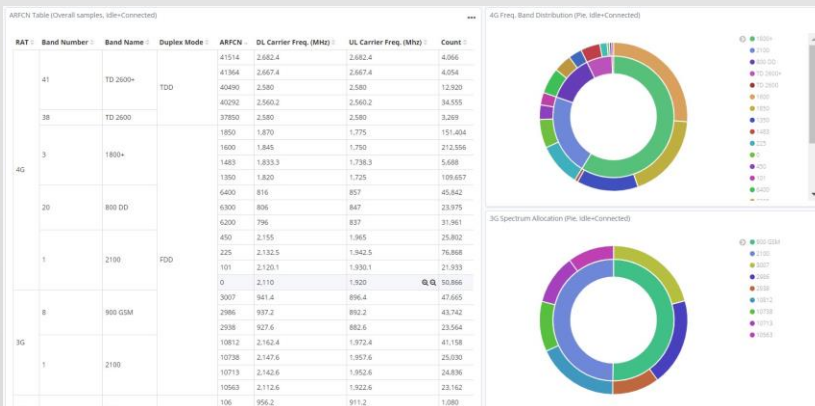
ARFCN Table (Overall samples, Idle+Connected)

| RAT | Band Number | Band Name | Duplex Mode | ARFCN | DL Carrier Freq. (MHz) | UL Carrier Freq. (Mhz) | Count |
|---|---|---|---|---|---|---|---|
| 4G | 41 | TD 2600+ | TDD | 41514 | 2,682.4 | 2,682.4 | 4,066 |
| | | | | 41364 | 2,667.4 | 2,667.4 | 4,054 |
| | | | | 40490 | 2,580 | 2,580 | 12,920 |
| | | | | 40292 | 2,560.2 | 2,560.2 | 34,555 |
| | 38 | TD 2600 | | 37850 | 2,580 | 2,580 | 3,269 |
| | 3 | 1800+ | FDD | 1850 | 1,870 | 1,775 | 151,404 |
| | | | | 1600 | 1,845 | 1,750 | 212,556 |
| | | | | 1483 | 1,833.3 | 1,738.3 | 5,688 |
| | | | | 1350 | 1,820 | 1,725 | 109,657 |
| | 20 | 800 DD | | 6400 | 816 | 857 | 45,842 |
| | | | | 6300 | 806 | 847 | 23,975 |
| | | | | 6200 | 796 | 837 | 31,961 |
| | 1 | 2100 | | 450 | 2,155 | 1,965 | 25,802 |
| | | | | 225 | 2,132.5 | 1,942.5 | 76,868 |
| | | | | 101 | 2,120.1 | 1,930.1 | 21,933 |
| | | | | 0 | 2,110 | 1,920 | 50,866 |
| 3G | 8 | 900 GSM | | 3007 | 941.4 | 896.4 | 47,665 |
| | | | | 2986 | 937.2 | 892.2 | 43,742 |
| | | | | 2938 | 927.6 | 882.6 | 23,564 |
| | 1 | 2100 | | 10812 | 2,162.4 | 1,972.4 | 41,158 |
| | | | | 10738 | 2,147.6 | 1,957.6 | 25,030 |
| | | | | 10713 | 2,142.6 | 1,952.6 | 24,836 |
| | | | | 10563 | 2,112.6 | 1,922.6 | 23,162 |
| | | | | 106 | 956.2 | 911.2 | 1,080 |

4G Freq. Band Distribution (Pie, Idle+Connected)

1800+
2100
800 DD
TD 2600+
TD 2600
1600
1850
1350
1483
225
0
450
101
6400

3G Spectrum Allocation (Pie, Idle+Connected)

900 GSM
2100
3007
2986
2938
10812
10738
10713
10563